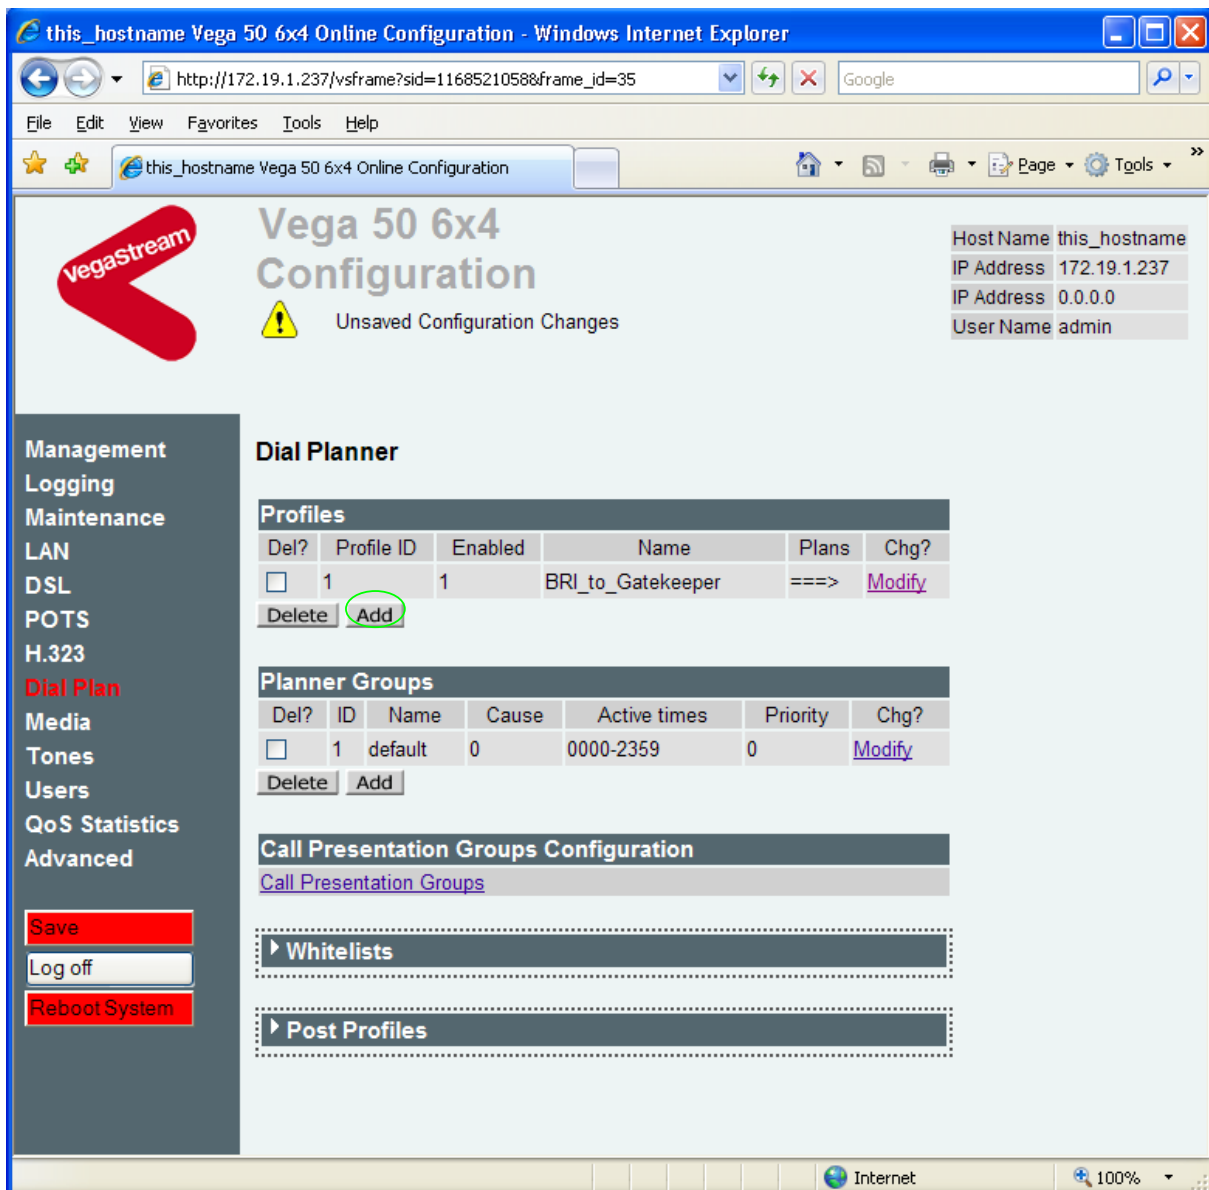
this_hostname Vega 50 6x4 Online Configuration - Windows Internet Explorer

http://172.19.1.237/vsframe?sid=1168521058&frame_id=35

Google

File Edit View Favorites Tools Help

this_hostname Vega 50 6x4 Online Configuration

Page Tools

vegastream

Vega 50 6x4 Configuration

Unsaved Configuration Changes

| Host Name | this_hostname |
|---|---|
| IP Address | 172.19.1.237 |
| IP Address | 0.0.0.0 |
| User Name | admin |

Management
Logging
Maintenance
LAN
DSL
POTS
H.323
Dial Plan
Media
Tones
Users
QoS Statistics
Advanced

Save
Log off
Reboot System

Dial Planner

Profiles

| Del? | Profile ID | Enabled | Name | Plans | Chg? |
|---|---|---|---|---|---|
| | 1 | 1 | BRI_to_Gatekeeper | ===> | Modify |

Delete Add

Planner Groups

| Del? | ID | Name | Cause | Active times | Priority | Chg? |
|---|---|---|---|---|---|---|
| | 1 | default | 0 | 0000-2359 | 0 | Modify |

Delete Add

Call Presentation Groups Configuration

Call Presentation Groups

Whitelists

Post Profiles

Internet 100%